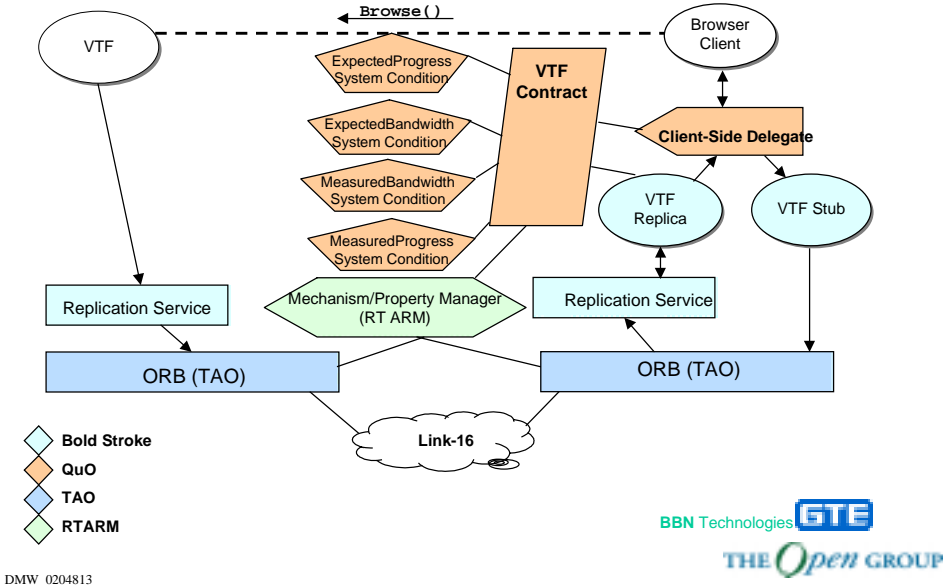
Browse()

VTF

Browser Client

ExpectedProgress System Condition

VTF Contract

ExpectedBandwidth System Condition

Client-Side Delegate

MeasuredBandwidth System Condition

VTF Replica

VTF Stub

MeasuredProgress System Condition

Replication Service

Mechanism/Property Manager (RT ARM)

Replication Service

ORB (TAO)

ORB (TAO)

Link-16

Bold Stroke

QuO

TAO

RTARM

BBN Technologies GTE

THE Open GROUP

DMW 0204813